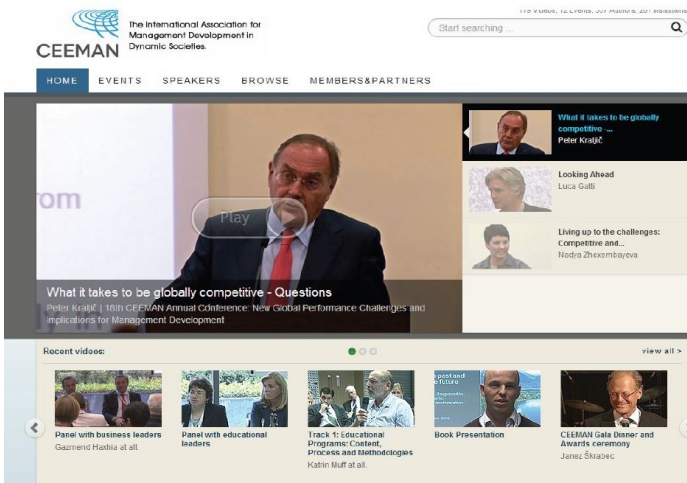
CEEMAN The International Association for Management Development in Dynamic Societies

175 Videos, 12 Events, 307 Authors, 207 Institutions

Start searching ...

HOME EVENTS SPEAKERS BROWSE MEMBERS&PARTNERS

om

Play

What it takes to be globally competitive - Questions

Peter Kraljič | 16th CEEMAN Annual Conference: New Global Performance Challenges and Implications for Management Development

What it takes to be globally competitive -...
Peter Kraljič

Looking Ahead
Luca Galli

Living up to the challenges: Competitive and...
Nadya Zhexembayeva

Recent videos:

view all >

Panel with business leaders
Gazmend Haxhia at all.

Panel with educational leaders

Track 1: Educational Programs: Content, Process and Methodologies
Katrin Muff at all.

Book Presentation

CEEMAN Gala Dinner and Awards ceremony
Janez Škrabec